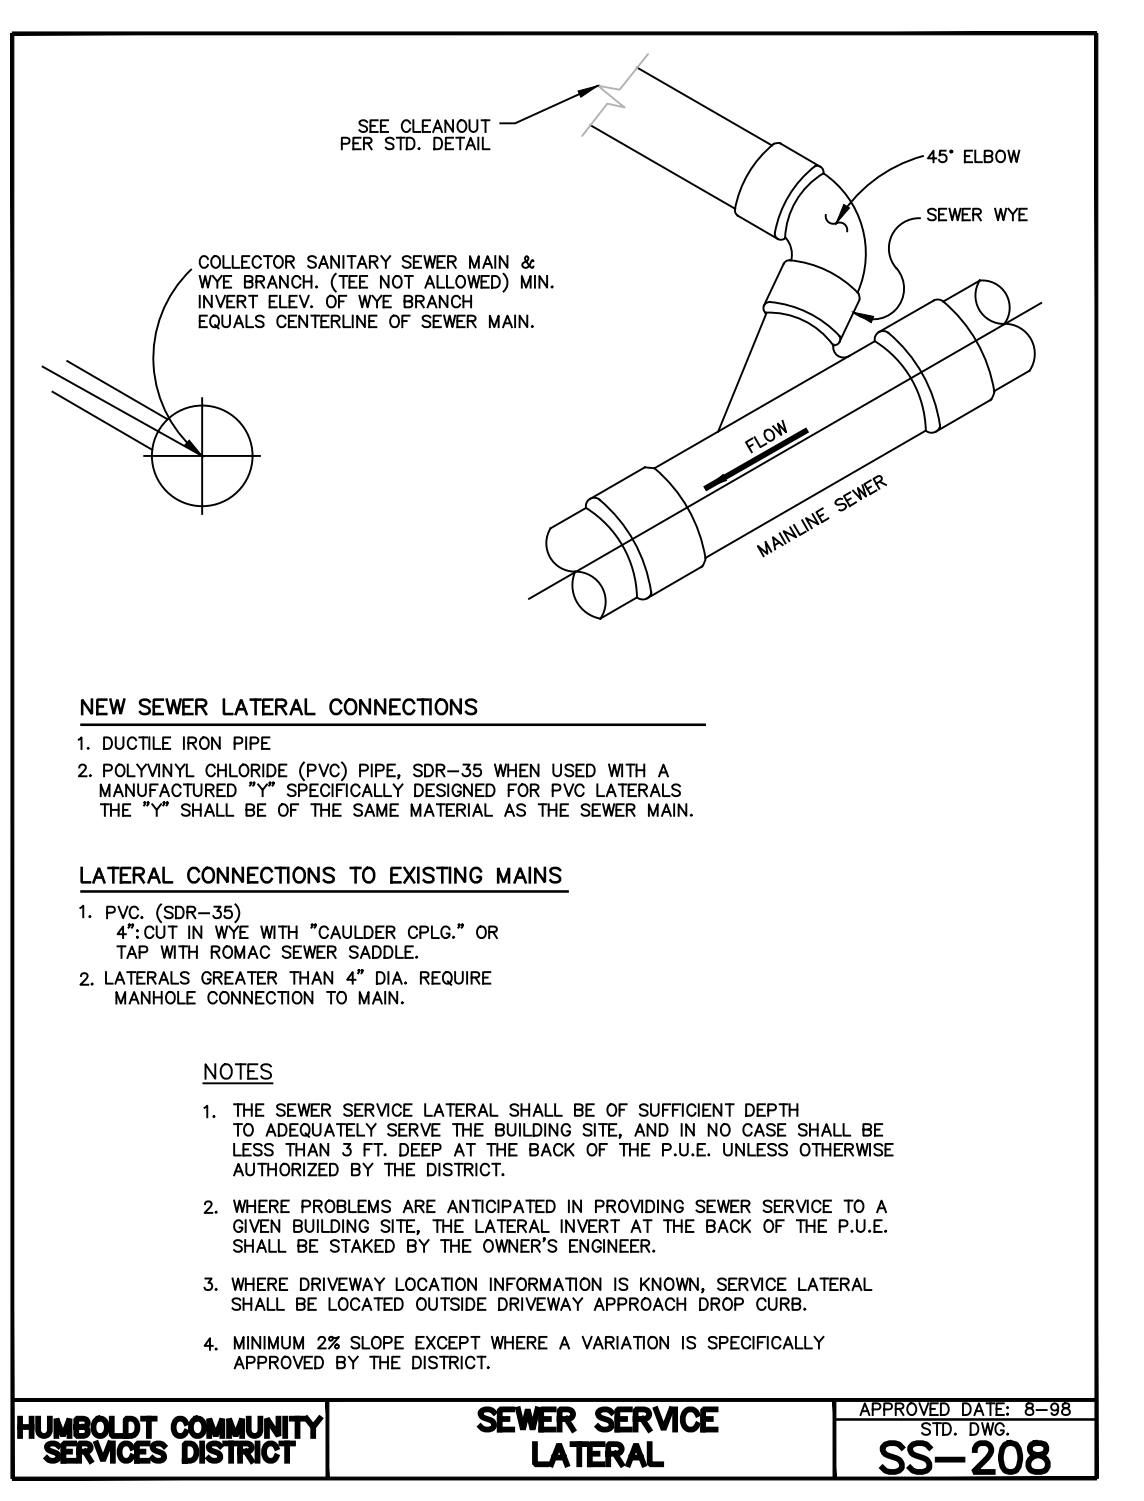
SEE CLEANOUT PER STD. DETAIL

45° ELBOW

SEWER WYE

COLLECTOR SANITARY SEWER MAIN & WYE BRANCH. (TEE NOT ALLOWED) MIN. INVERT ELEV. OF WYE BRANCH EQUALS CENTERLINE OF SEWER MAIN.

FLOW

MAINLINE SEWER

NEW SEWER LATERAL CONNECTIONS

1. DUCTILE IRON PIPE
2. POLYVINYL CHLORIDE (PVC) PIPE, SDR–35 WHEN USED WITH A MANUFACTURED "Y" SPECIFICALLY DESIGNED FOR PVC LATERALS THE "Y" SHALL BE OF THE SAME MATERIAL AS THE SEWER MAIN.

LATERAL CONNECTIONS TO EXISTING MAINS

1. PVC. (SDR–35)
4": CUT IN WYE WITH "CAULDER CPLG." OR TAP WITH ROMAC SEWER SADDLE.
2. LATERALS GREATER THAN 4" DIA. REQUIRE MANHOLE CONNECTION TO MAIN.

NOTES

1. THE SEWER SERVICE LATERAL SHALL BE OF SUFFICIENT DEPTH TO ADEQUATELY SERVE THE BUILDING SITE, AND IN NO CASE SHALL BE LESS THAN 3 FT. DEEP AT THE BACK OF THE P.U.E. UNLESS OTHERWISE AUTHORIZED BY THE DISTRICT.

2. WHERE PROBLEMS ARE ANTICIPATED IN PROVIDING SEWER SERVICE TO A GIVEN BUILDING SITE, THE LATERAL INVERT AT THE BACK OF THE P.U.E. SHALL BE STAKED BY THE OWNER'S ENGINEER.

3. WHERE DRIVEWAY LOCATION INFORMATION IS KNOWN, SERVICE LATERAL SHALL BE LOCATED OUTSIDE DRIVEWAY APPROACH DROP CURB.

4. MINIMUM 2% SLOPE EXCEPT WHERE A VARIATION IS SPECIFICALLY APPROVED BY THE DISTRICT.

| HUMBOLDT COMMUNITY SERVICES DISTRICT | SEWER SERVICE LATERAL | APPROVED DATE: 8–98 STD. DWG. SS–208 |